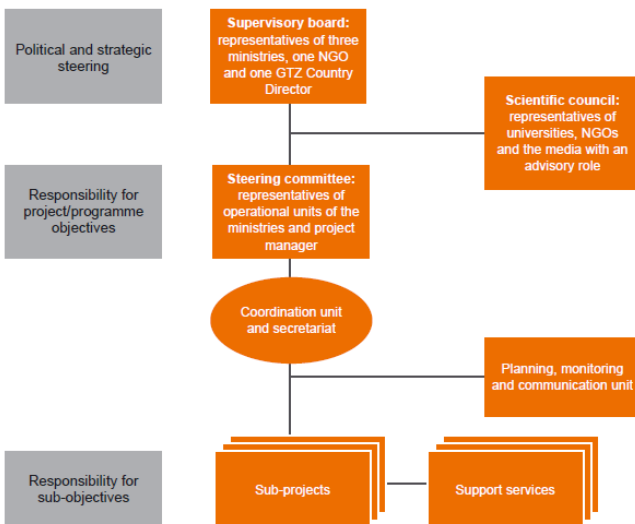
Political and strategic steering

Supervisory board: representatives of three ministries, one NGO and one GTZ Country Director

Scientific council: representatives of universities, NGOs and the media with an advisory role

Responsibility for project/programme objectives

Steering committee: representatives of operational units of the ministries and project manager

Coordination unit and secretariat

Planning, monitoring and communication unit

Responsibility for sub-objectives

Sub-projects

Support services